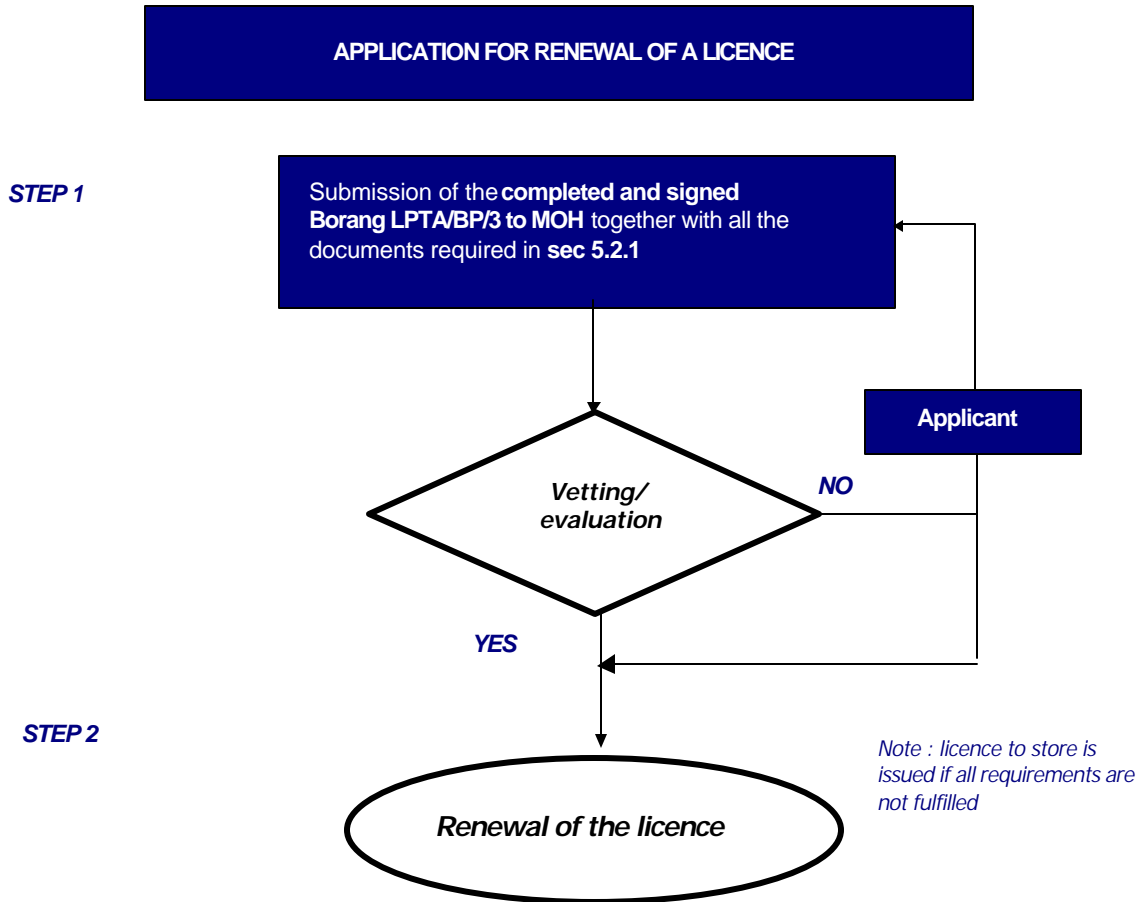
APPLICATION FOR RENEWAL OF A LICENCE

STEP 1

Submission of the completed and signed Borang LPTA/BP/3 to MOH together with all the documents required in sec 5.2.1

Applicant

Vetting/ evaluation

NO

YES

STEP 2

Note : licence to store is issued if all requirements are not fulfilled

Renewal of the licence